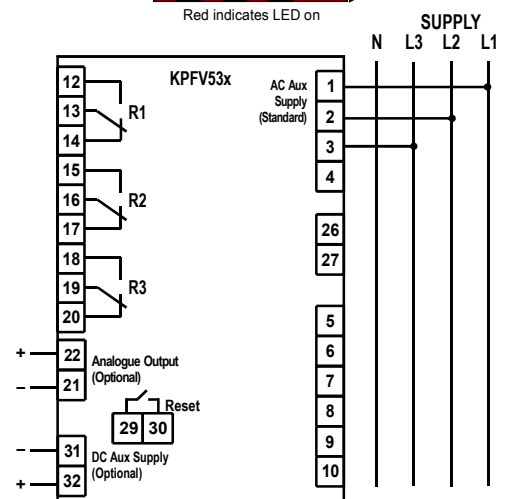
Red indicates LED on

SUPPLY

N L3 L2 L1

KPFV53x

12
13
14
R1

15
16
17
R2

18
19
20
R3

+
22
–
21
Analogue Output (Optional)

29 30
Reset

–
31
+
32
DC Aux Supply (Optional)

AC Aux Supply (Standard)

1
2
3
4

26
27

5
6
7
8
9
10